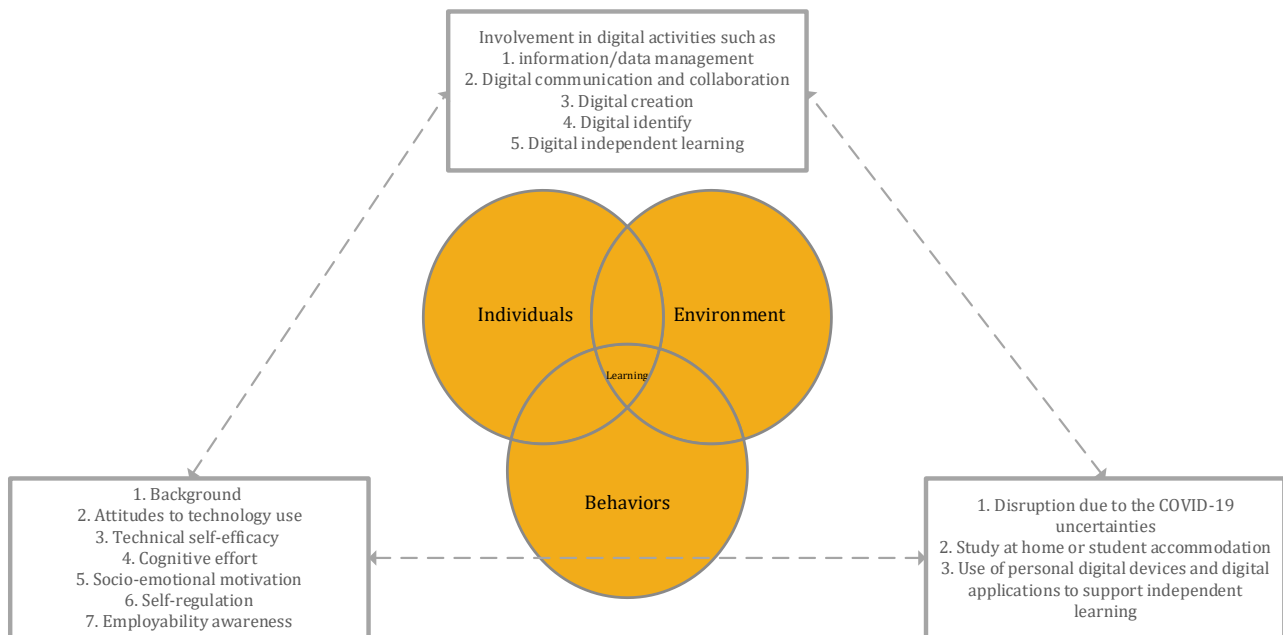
Involvement in digital activities such as
1. information/data management
2. Digital communication and collaboration
3. Digital creation
4. Digital identify
5. Digital independent learning

Individuals

Environment

Learning

Behaviors

1. Background
2. Attitudes to technology use
3. Technical self-efficacy
4. Cognitive effort
5. Socio-emotional motivation
6. Self-regulation
7. Employability awareness

1. Disruption due to the COVID-19 uncertainties
2. Study at home or student accommodation
3. Use of personal digital devices and digital applications to support independent learning